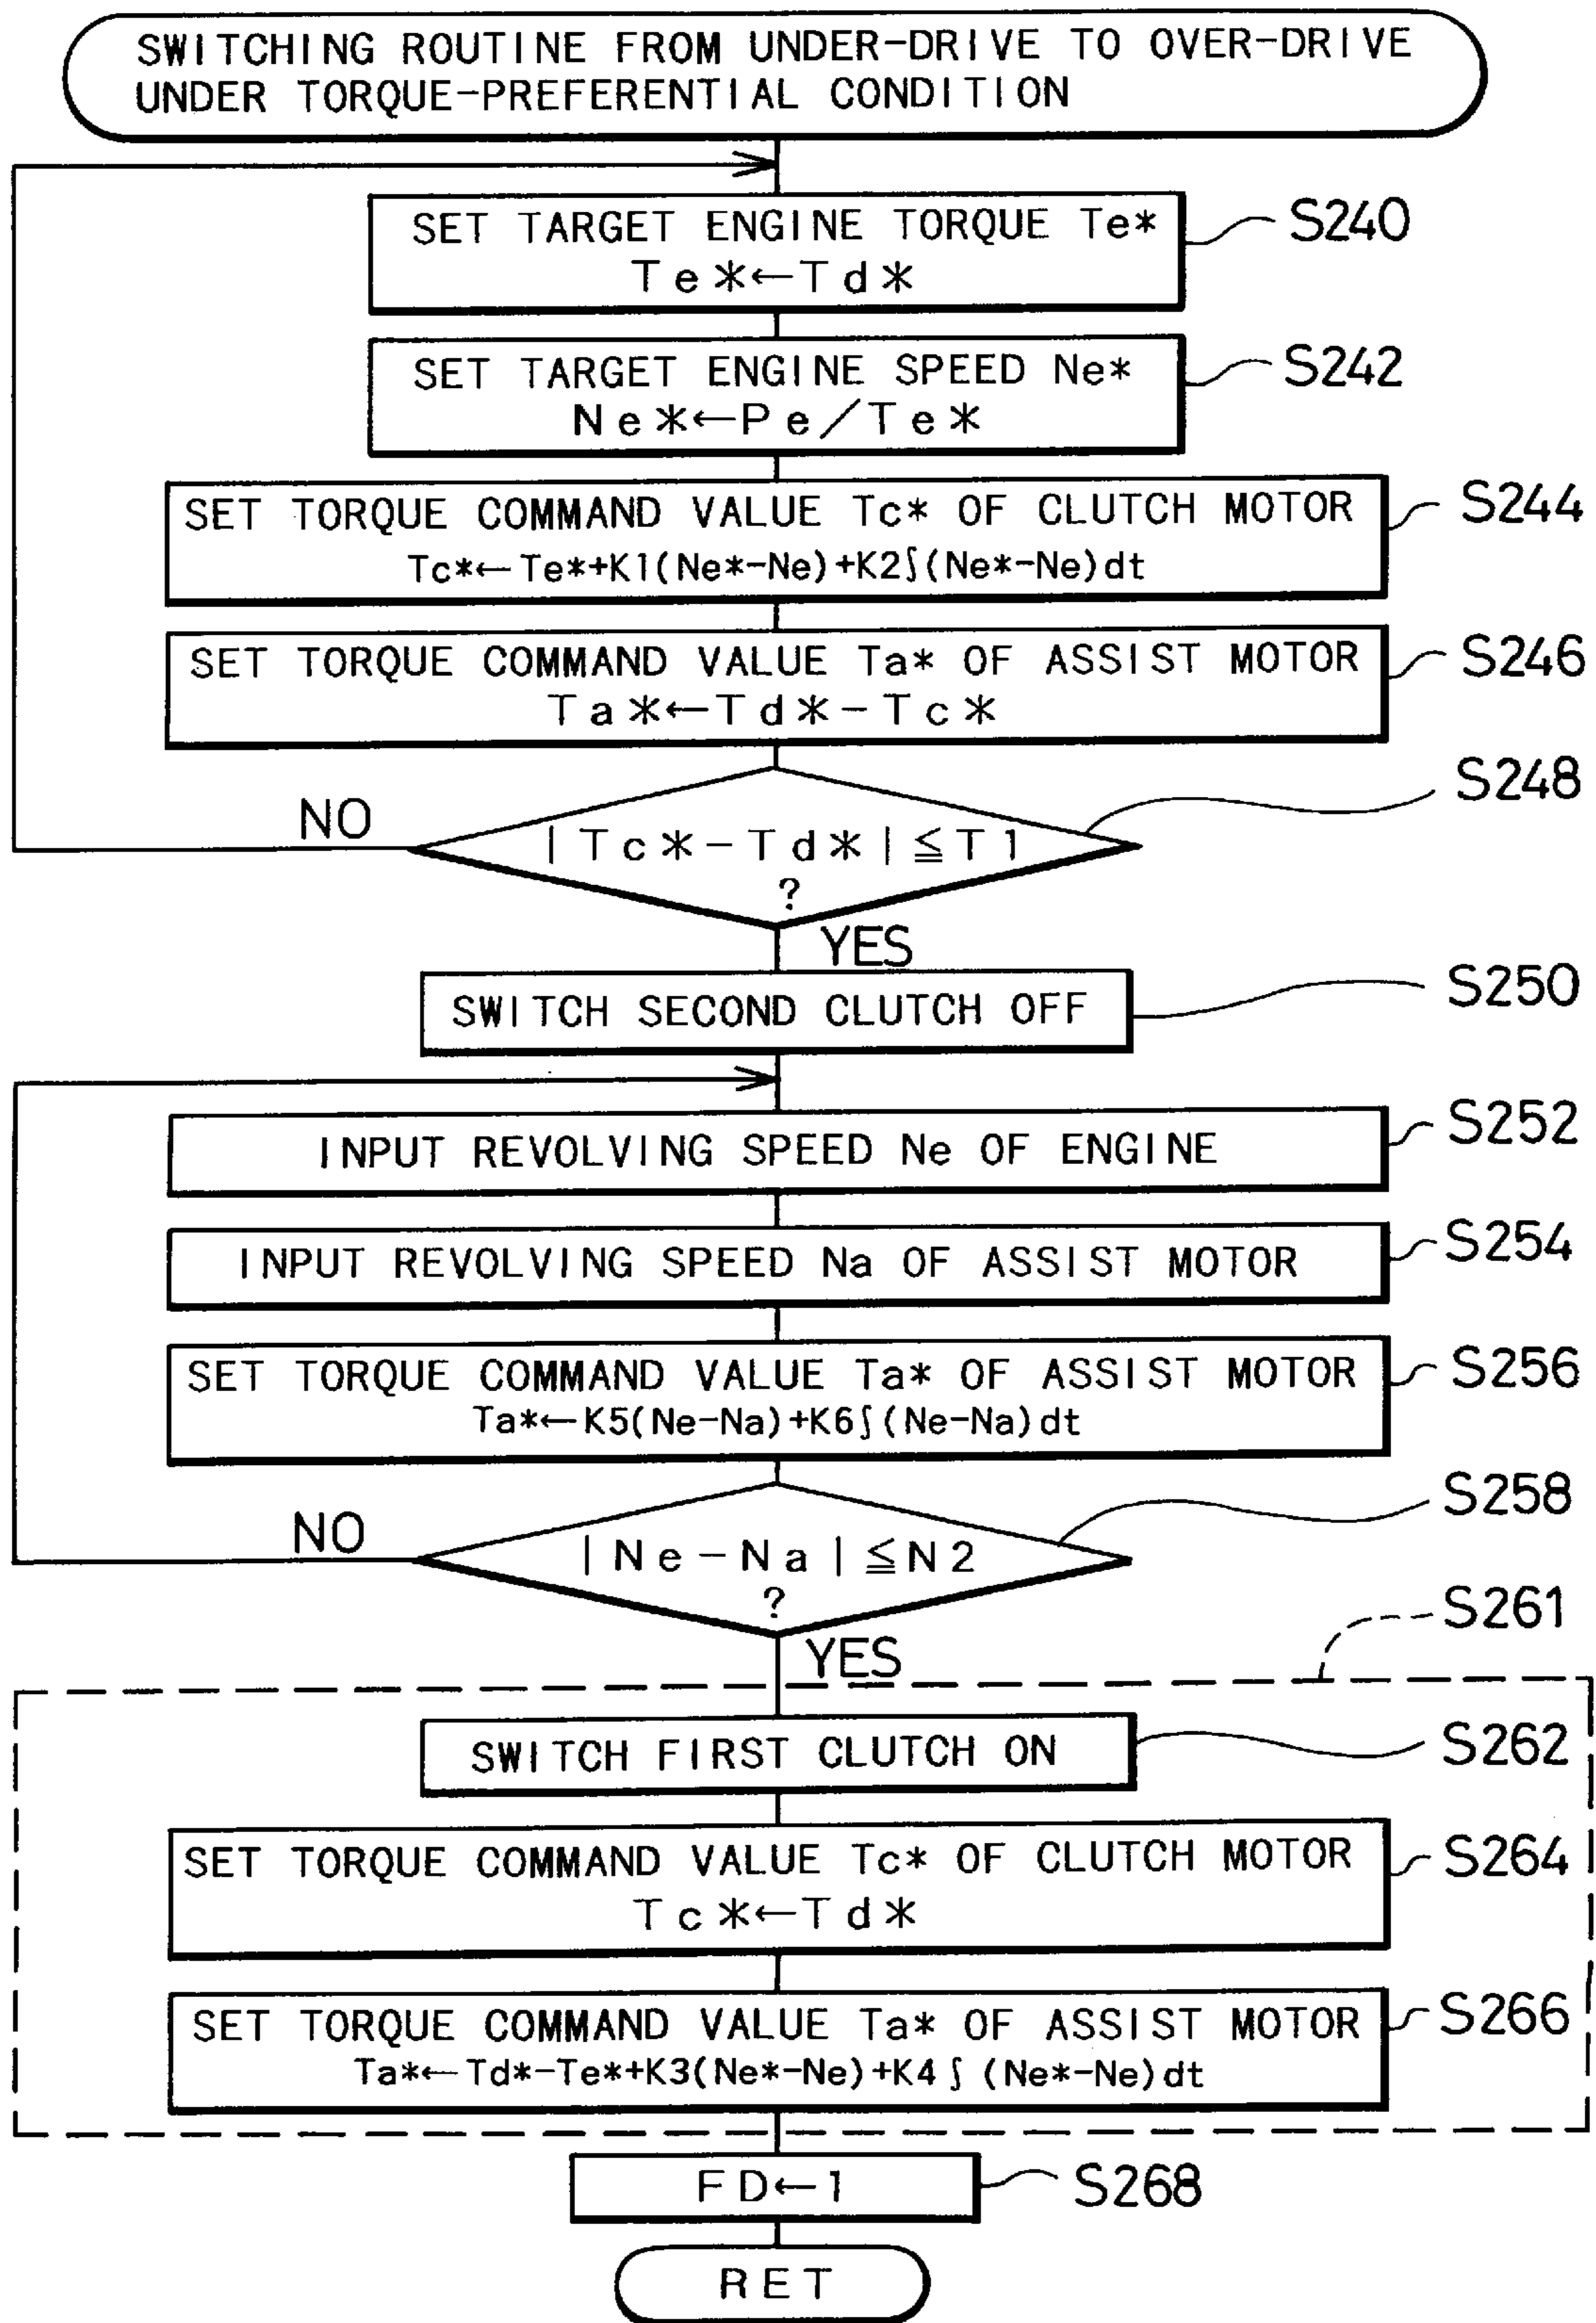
SWITCHING ROUTINE FROM UNDER-DRIVE TO OVER-DRIVE UNDER TORQUE-PREFERENTIAL CONDITION

SET TARGET ENGINE TORQUE Te*
$Te* \leftarrow Td*$
S240

SET TARGET ENGINE SPEED Ne*
$Ne* \leftarrow Pe/Te*$
S242

SET TORQUE COMMAND VALUE Tc* OF CLUTCH MOTOR
$Tc* \leftarrow Te* + K1(Ne* - Ne) + K2\int(Ne* - Ne)dt$
S244

SET TORQUE COMMAND VALUE Ta* OF ASSIST MOTOR
$Ta* \leftarrow Td* - Tc*$
S246

S248
$|Tc* - Td*| \leq T1$
?
NO
YES

SWITCH SECOND CLUTCH OFF
S250

INPUT REVOLVING SPEED Ne OF ENGINE
S252

INPUT REVOLVING SPEED Na OF ASSIST MOTOR
S254

SET TORQUE COMMAND VALUE Ta* OF ASSIST MOTOR
$Ta* \leftarrow K5(Ne - Na) + K6\int(Ne - Na)dt$
S256

S258
$|Ne - Na| \leq N2$
?
NO
YES

S261

SWITCH FIRST CLUTCH ON
S262

SET TORQUE COMMAND VALUE Tc* OF CLUTCH MOTOR
$Tc* \leftarrow Td*$
S264

SET TORQUE COMMAND VALUE Ta* OF ASSIST MOTOR
$Ta* \leftarrow Td* - Te* + K3(Ne* - Ne) + K4\int(Ne* - Ne)dt$
S266

$FD \leftarrow 1$
S268

RET